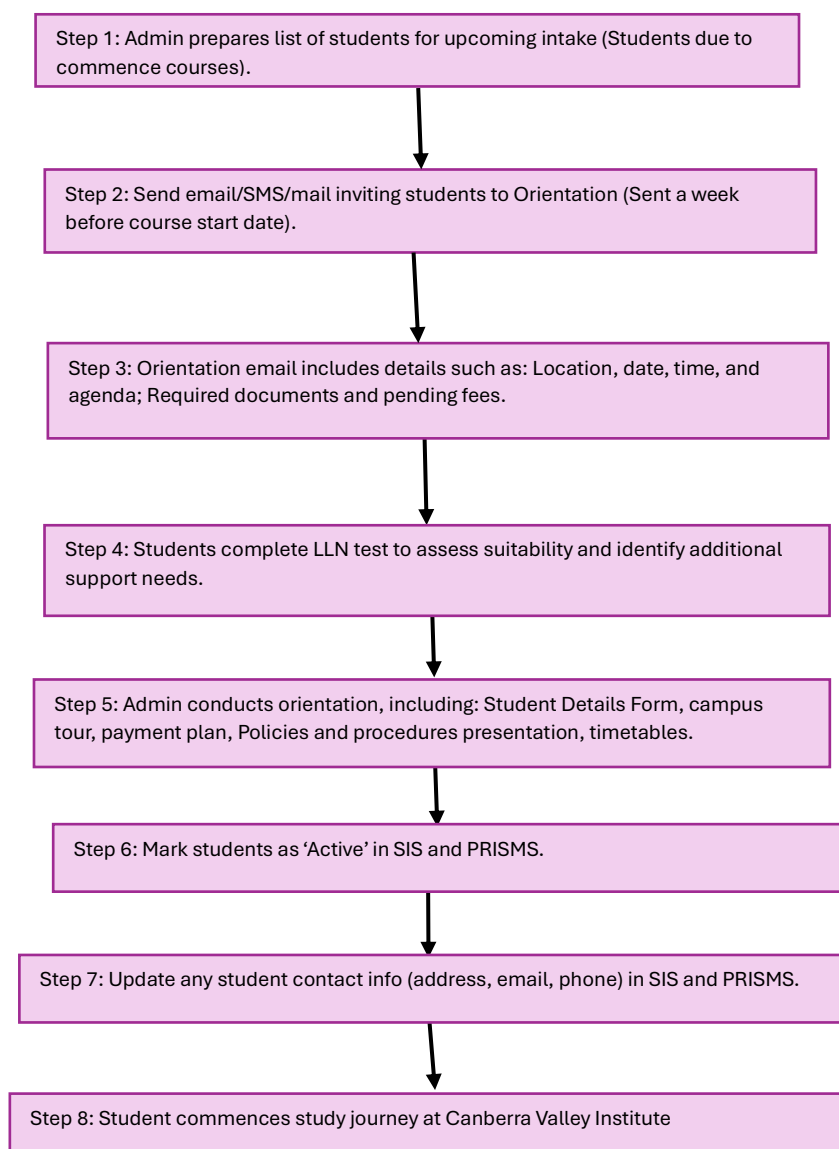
Step 1: Admin prepares list of students for upcoming intake (Students due to commence courses).

Step 2: Send email/SMS/mail inviting students to Orientation (Sent a week before course start date).

Step 3: Orientation email includes details such as: Location, date, time, and agenda; Required documents and pending fees.

Step 4: Students complete LLN test to assess suitability and identify additional support needs.

Step 5: Admin conducts orientation, including: Student Details Form, campus tour, payment plan, Policies and procedures presentation, timetables.

Step 6: Mark students as 'Active' in SIS and PRISMS.

Step 7: Update any student contact info (address, email, phone) in SIS and PRISMS.

Step 8: Student commences study journey at Canberra Valley Institute